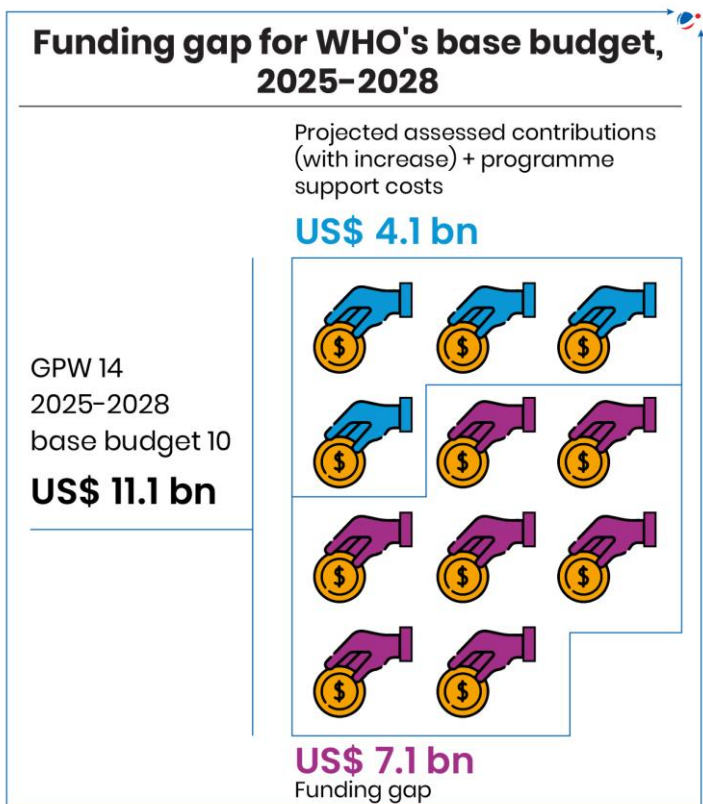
Funding gap for WHO's base budget, 2025-2028

Projected assessed contributions (with increase) + programme support costs

US$ 4.1 bn

GPW 14
2025-2028
base budget 10

US$ 11.1 bn

$ $ $ $ $ $ $ $ $ $ $

US$ 7.1 bn
Funding gap